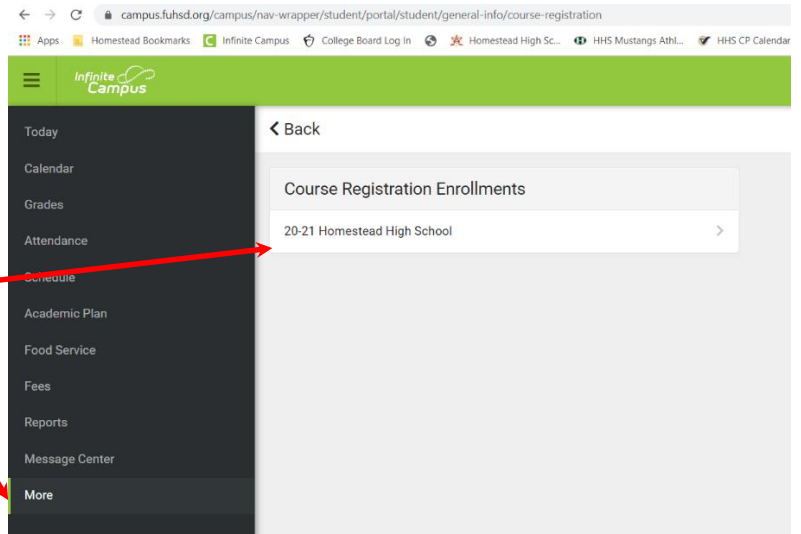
campus.fuhsd.org/campus/nav-wrapper/student/portal/student/general-info/course-registration

Apps Homestead Bookmarks Infinite Campus College Board Log In Homestead High Sc... HHS Mustangs Athl... HHS CP Calendar

Infinite Campus

Today
Calendar
Grades
Attendance
Schedule
Academic Plan
Food Service
Fees
Reports
Message Center
More

< Back

Course Registration Enrollments

20-21 Homestead High School